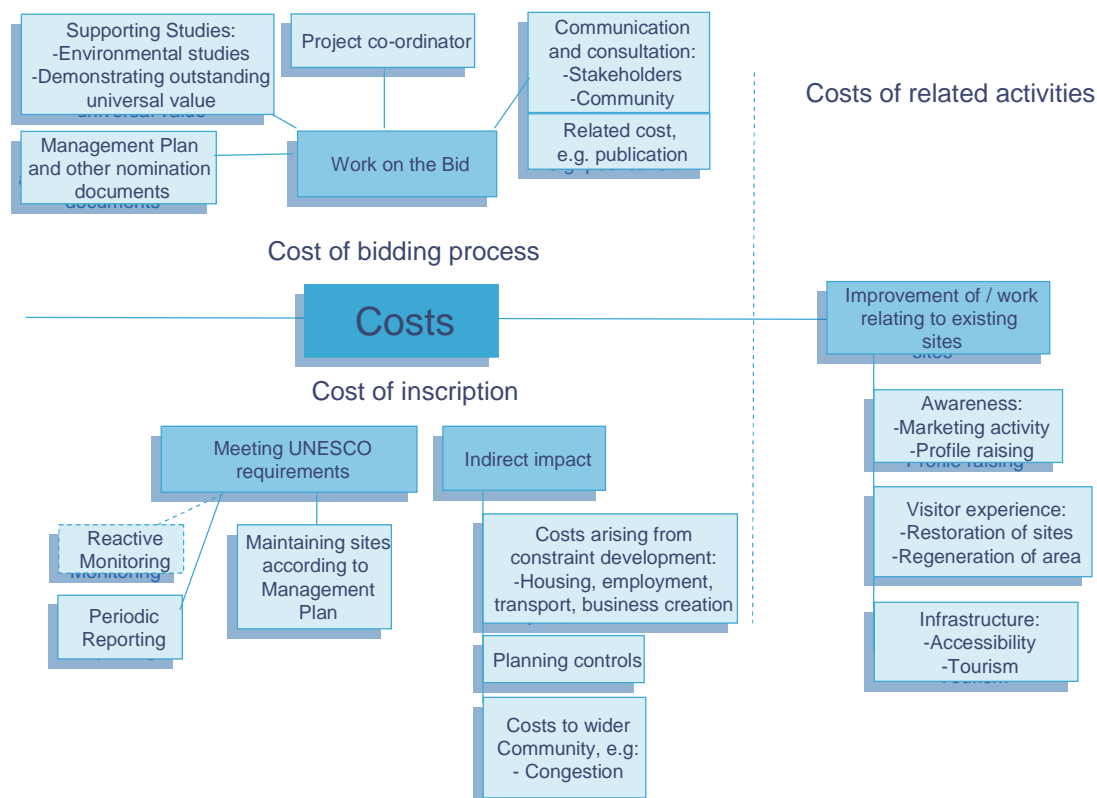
Supporting Studies:
-Environmental studies
-Demonstrating outstanding universal value

Project co-ordinator

Communication and consultation:
-Stakeholders
-Community

Management Plan and other nomination documents

Work on the Bid

Related cost, e.g. publication

Costs of related activities

Cost of bidding process

Costs

Improvement of / work relating to existing sites

Cost of inscription

Awareness:
-Marketing activity
-Profile raising

Meeting UNESCO requirements

Indirect impact

Visitor experience:
-Restoration of sites
-Regeneration of area

Reactive Monitoring

Maintaining sites according to Management Plan

Costs arising from constraint development:
-Housing, employment, transport, business creation

Periodic Reporting

Infrastructure:
-Accessibility
-Tourism

Planning controls

Costs to wider Community, e.g:
- Congestion